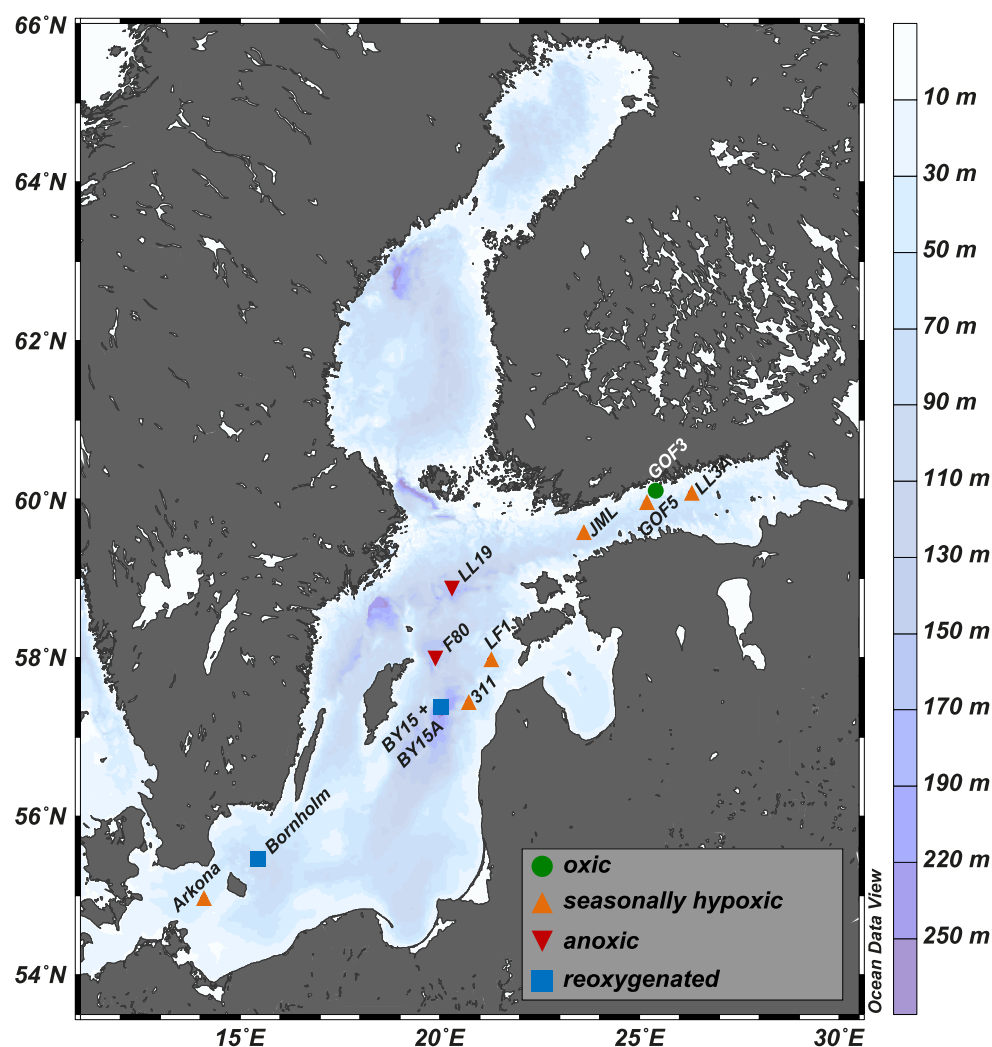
66°N
64°N
62°N
60°N
58°N
56°N
54°N
15°E
20°E
25°E
30°E
GOF3
LL3A
GOF5
JML
LL19
LF1
F80
311
BY15 +
BY15A
Bornholm
Arkona
oxic
seasonally hypoxic
anoxic
reoxygenated
Ocean Data View
10 m
30 m
50 m
70 m
90 m
110 m
130 m
150 m
170 m
190 m
220 m
250 m